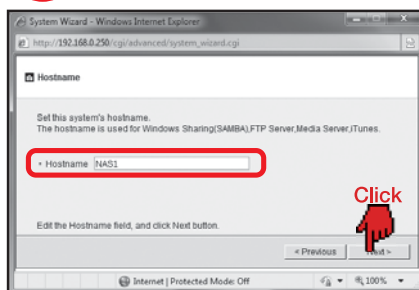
System Wizard - Windows Internet Explorer

http://192.168.0.250/cgi/advanced/system_wizard.cgi

Hostname

Set this system's hostname.
The hostname is used for Windows Sharing(SAMBA),FTP Server,Media Server,iTunes.

• Hostname NAS1

Click

Edit the Hostname field, and click Next button.

< Previous Next >

Internet | Protected Mode: Off 100%